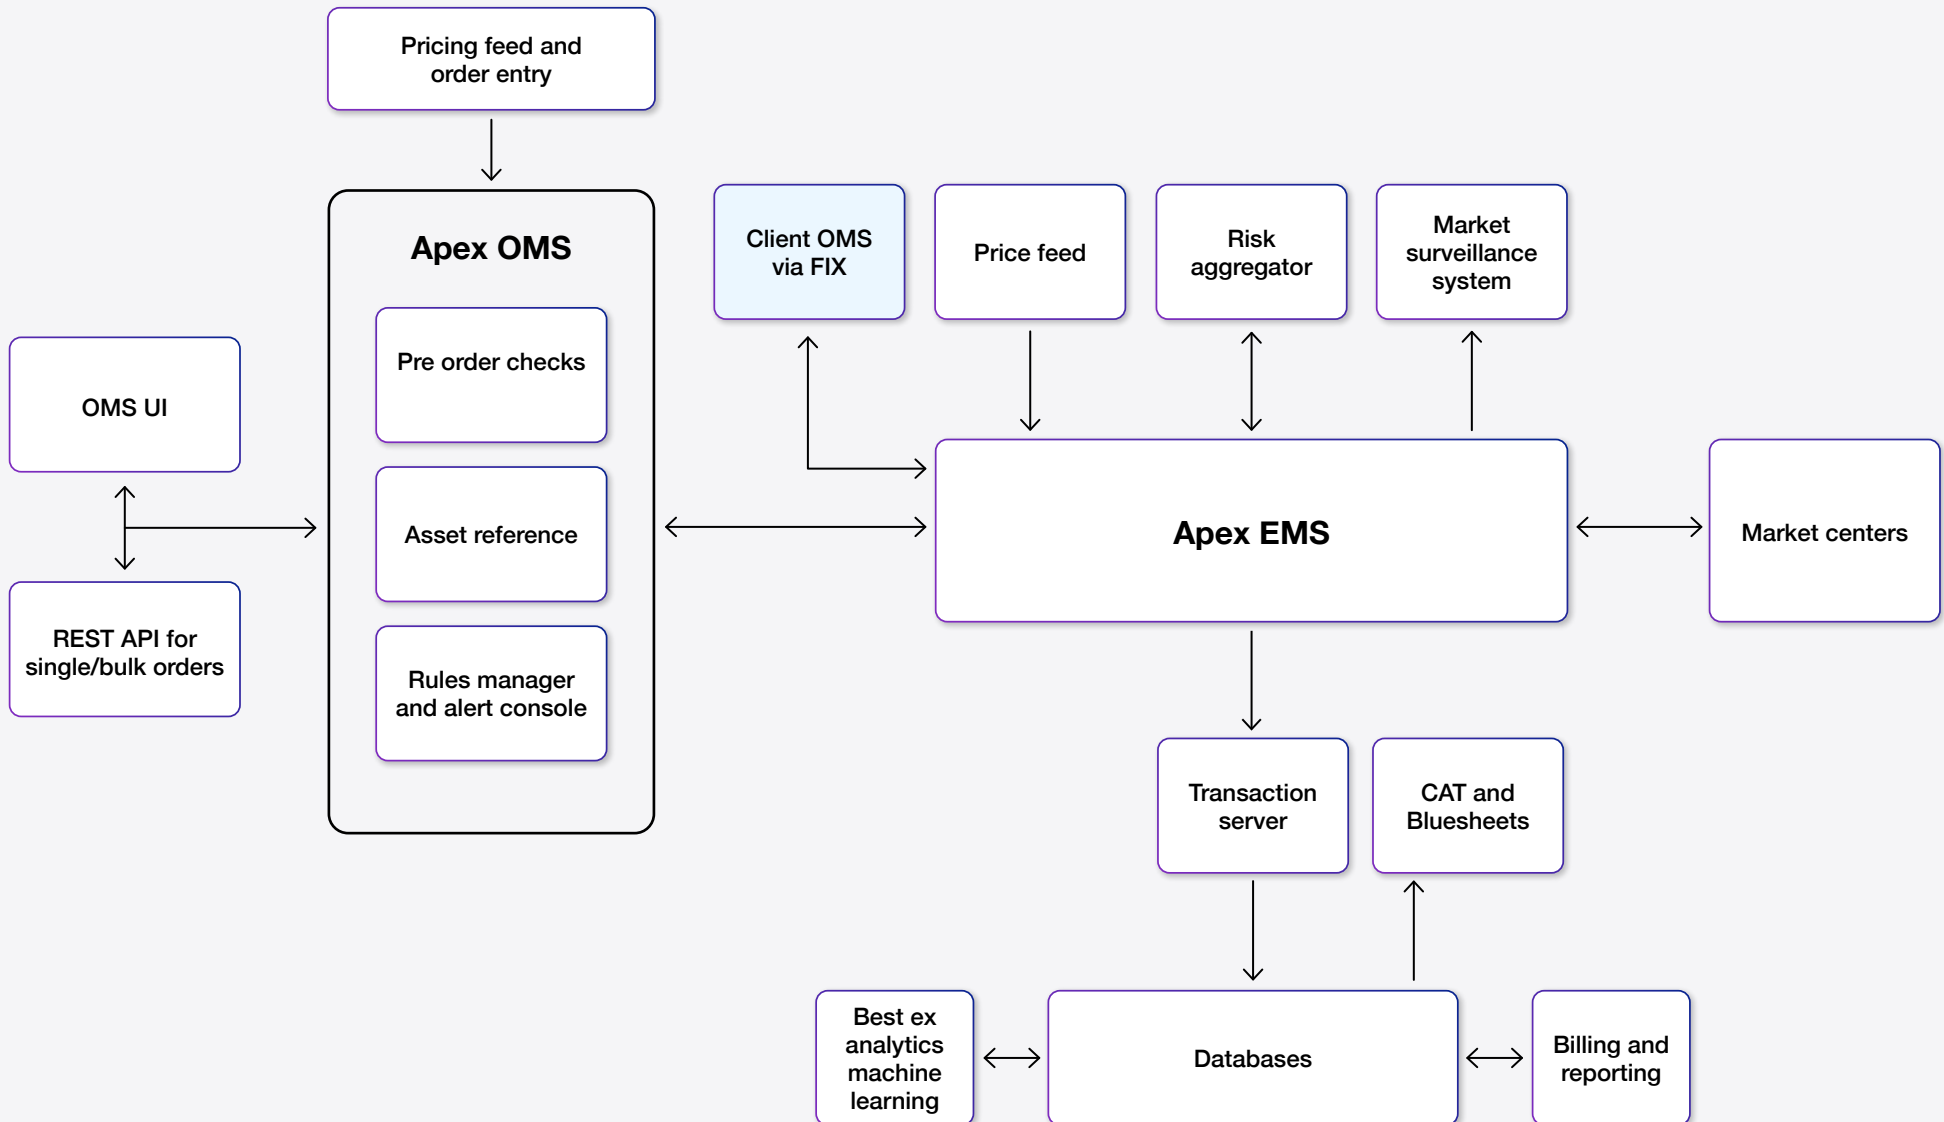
Pricing feed and order entry

Apex OMS

Pre order checks

Asset reference

Rules manager and alert console

OMS UI

REST API for single/bulk orders

Client OMS via FIX

Price feed

Risk aggregator

Market surveillance system

Apex EMS

Market centers

Transaction server

CAT and Bluesheets

Best ex analytics machine learning

Databases

Billing and reporting